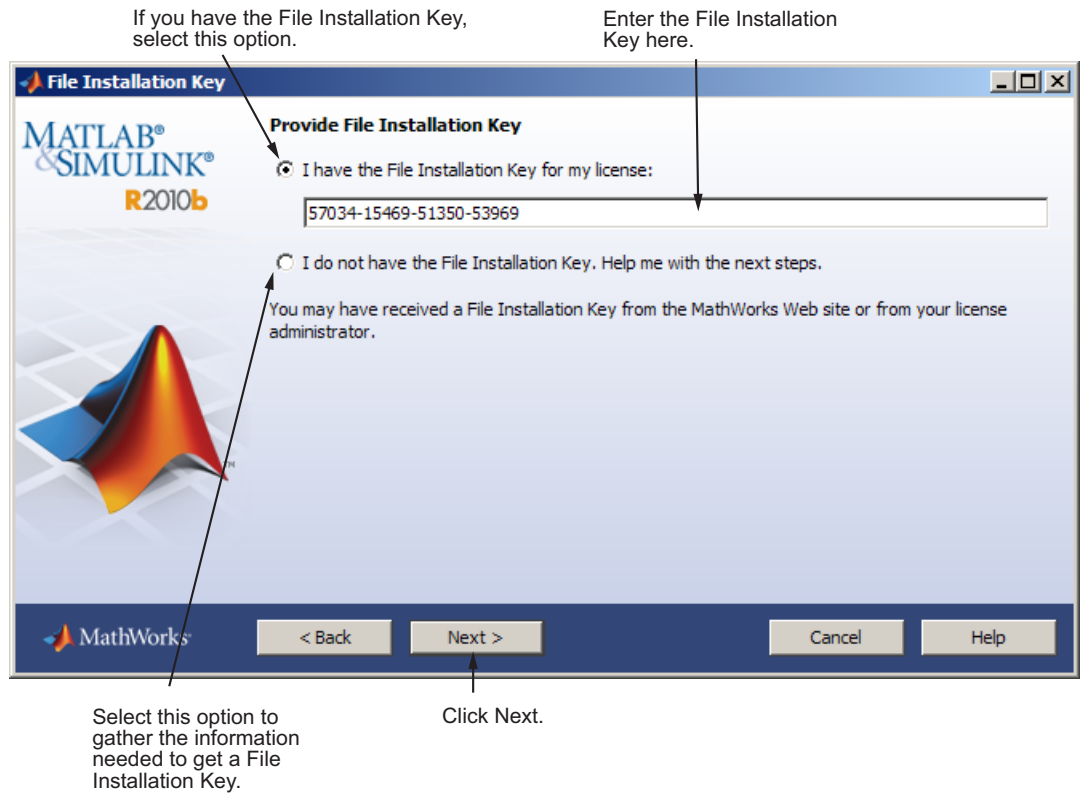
If you have the File Installation Key, select this option.

Enter the File Installation Key here.

File Installation Key

MATLAB® & SIMULINK®

R2010b

Provide File Installation Key

I have the File Installation Key for my license:

57034-15469-51350-53969

I do not have the File Installation Key. Help me with the next steps.

You may have received a File Installation Key from the MathWorks Web site or from your license administrator.

MathWorks

< Back

Next >

Cancel

Help

Select this option to gather the information needed to get a File Installation Key.

Click Next.